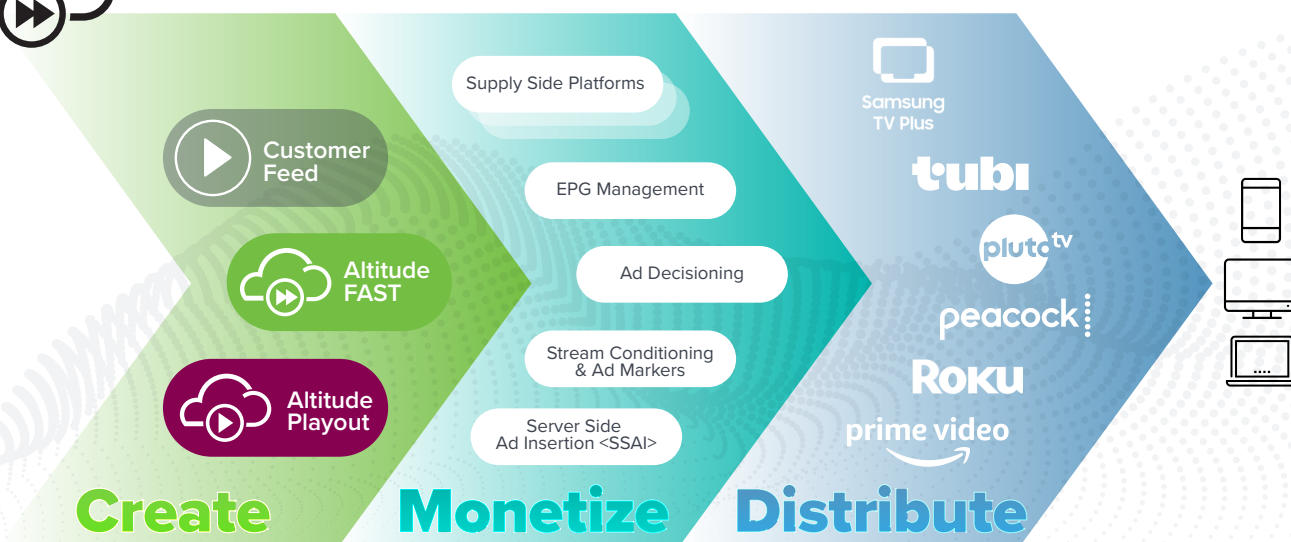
Customer Feed

Altitude FAST

Altitude Playout

Create

Supply Side Platforms

EPG Management

Ad Decisioning

Stream Conditioning & Ad Markers

Server Side Ad Insertion <SSAI>

Monetize

Samsung TV Plus

tubi

pluto tv

peacock

Roku

prime video

Distribute